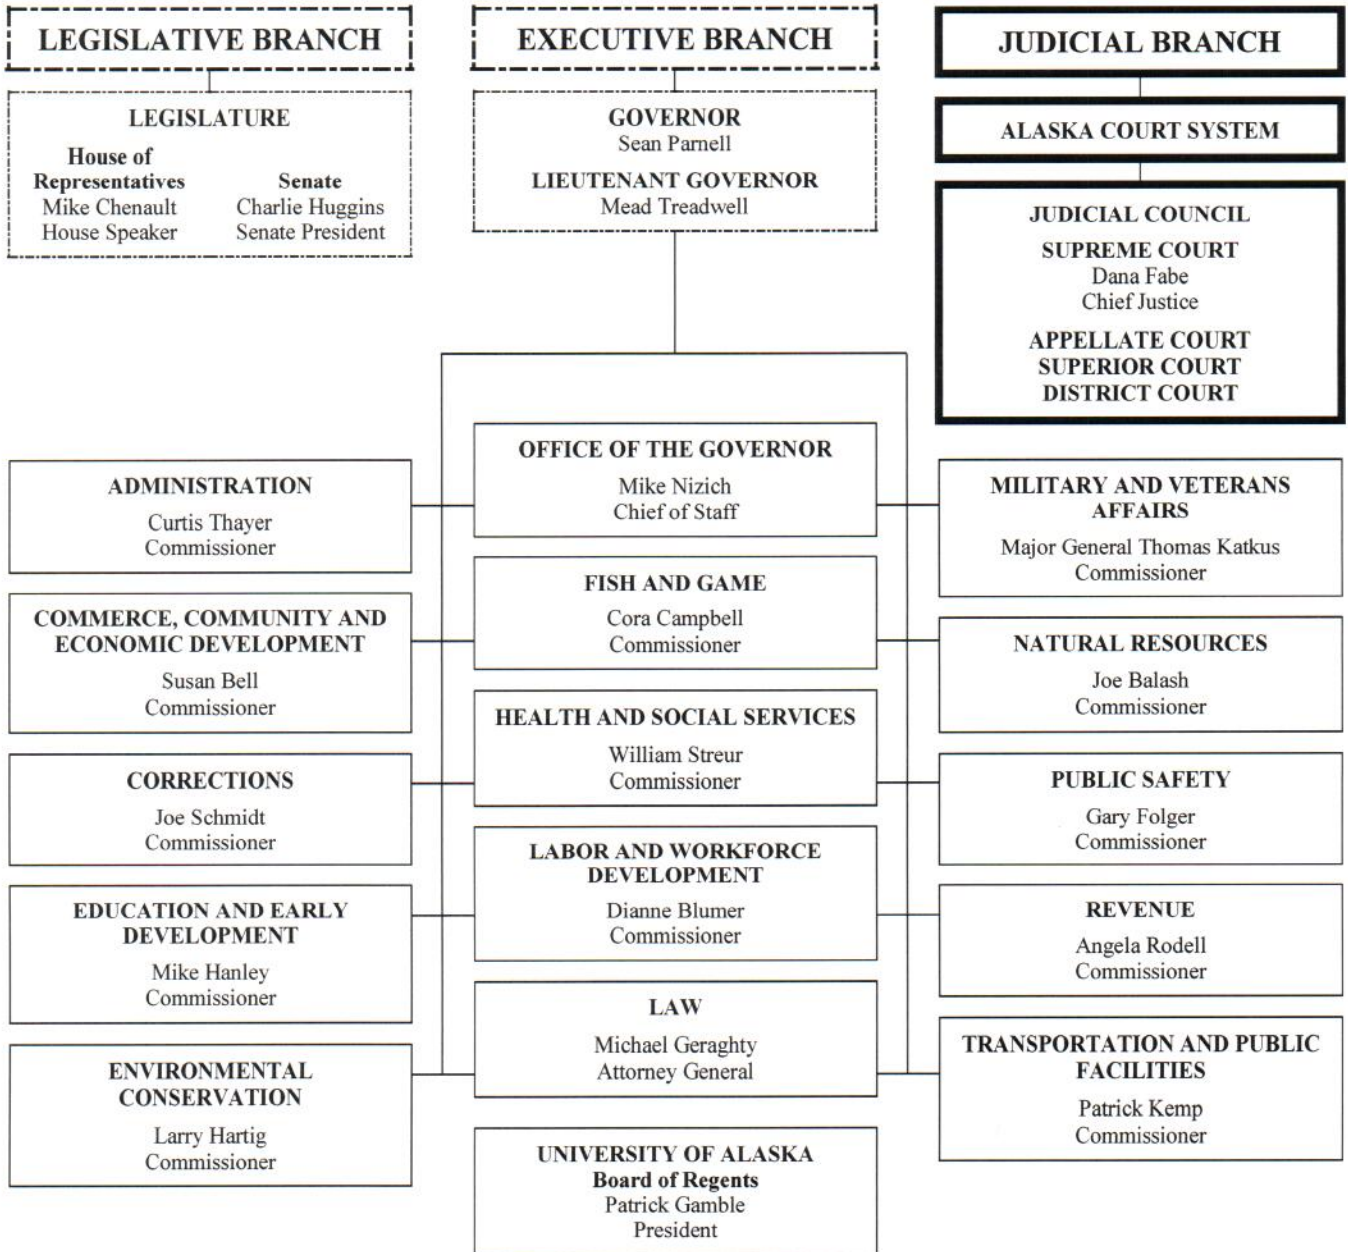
LEGISLATIVE BRANCH

LEGISLATURE

House of Representatives
Mike Chenault
House Speaker

Senate
Charlie Huggins
Senate President

EXECUTIVE BRANCH

GOVERNOR
Sean Parnell

LIEUTENANT GOVERNOR
Mead Treadwell

JUDICIAL BRANCH

ALASKA COURT SYSTEM

JUDICIAL COUNCIL

SUPREME COURT
Dana Fabe
Chief Justice

APPELLATE COURT
SUPERIOR COURT
DISTRICT COURT

ADMINISTRATION
Curtis Thayer
Commissioner

COMMERCE, COMMUNITY AND ECONOMIC DEVELOPMENT
Susan Bell
Commissioner

CORRECTIONS
Joe Schmidt
Commissioner

EDUCATION AND EARLY DEVELOPMENT
Mike Hanley
Commissioner

ENVIRONMENTAL CONSERVATION
Larry Hartig
Commissioner

OFFICE OF THE GOVERNOR
Mike Nizich
Chief of Staff

FISH AND GAME
Cora Campbell
Commissioner

HEALTH AND SOCIAL SERVICES
William Streur
Commissioner

LABOR AND WORKFORCE DEVELOPMENT
Dianne Blumer
Commissioner

LAW
Michael Geraghty
Attorney General

UNIVERSITY OF ALASKA
Board of Regents
Patrick Gamble
President

MILITARY AND VETERANS AFFAIRS
Major General Thomas Katkus
Commissioner

NATURAL RESOURCES
Joe Balash
Commissioner

PUBLIC SAFETY
Gary Folger
Commissioner

REVENUE
Angela Rodell
Commissioner

TRANSPORTATION AND PUBLIC FACILITIES
Patrick Kemp
Commissioner